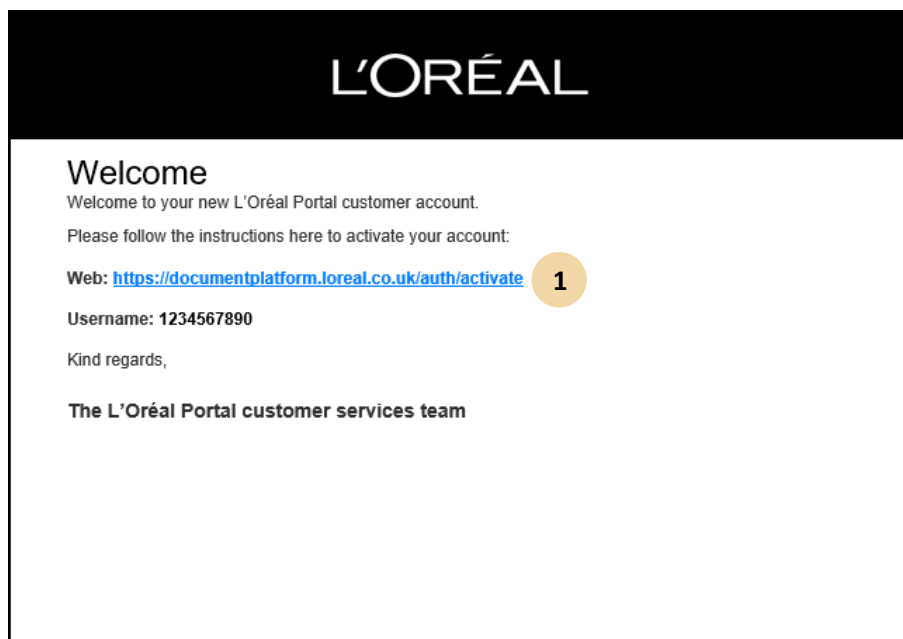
L'ORÉAL

Welcome

Welcome to your new L'Oréal Portal customer account.

Please follow the instructions here to activate your account:

Web: https://documentplatform.loreal.co.uk/auth/activate 1

Username: 1234567890

Kind regards,

The L'Oréal Portal customer services team